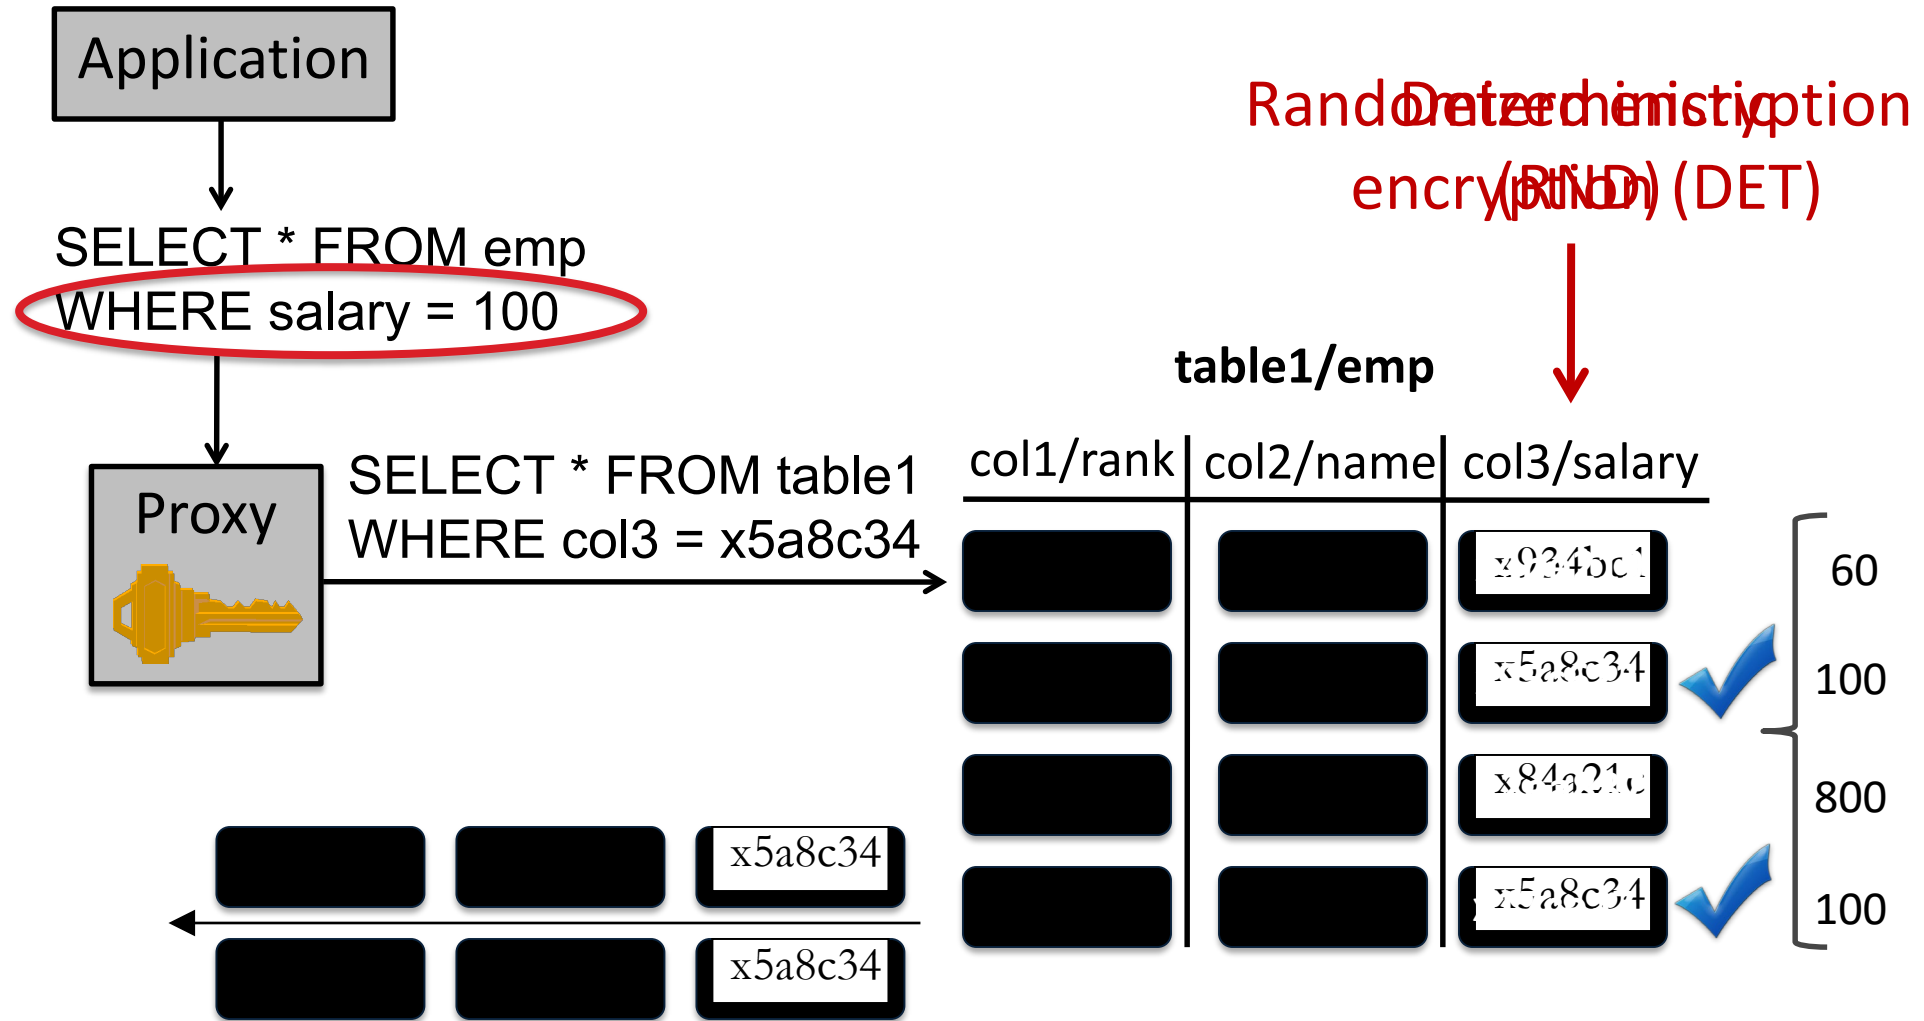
Application

SELECT * FROM emp
WHERE salary = 100

Proxy

SELECT * FROM table1
WHERE col3 = x5a8c34

RandoDmeitzeerdm einnisctryipcti o(nR N(DD)E T)
encryption

table1/emp

| col1/rank | col2/name | col3/salary |
|---|---|---|
| | | x934bc1 |
| | | x5a8c34 |
| | | x84a21c |
| | | x5a8c34 |

60
100
800
100

x5a8c34
x5a8c34